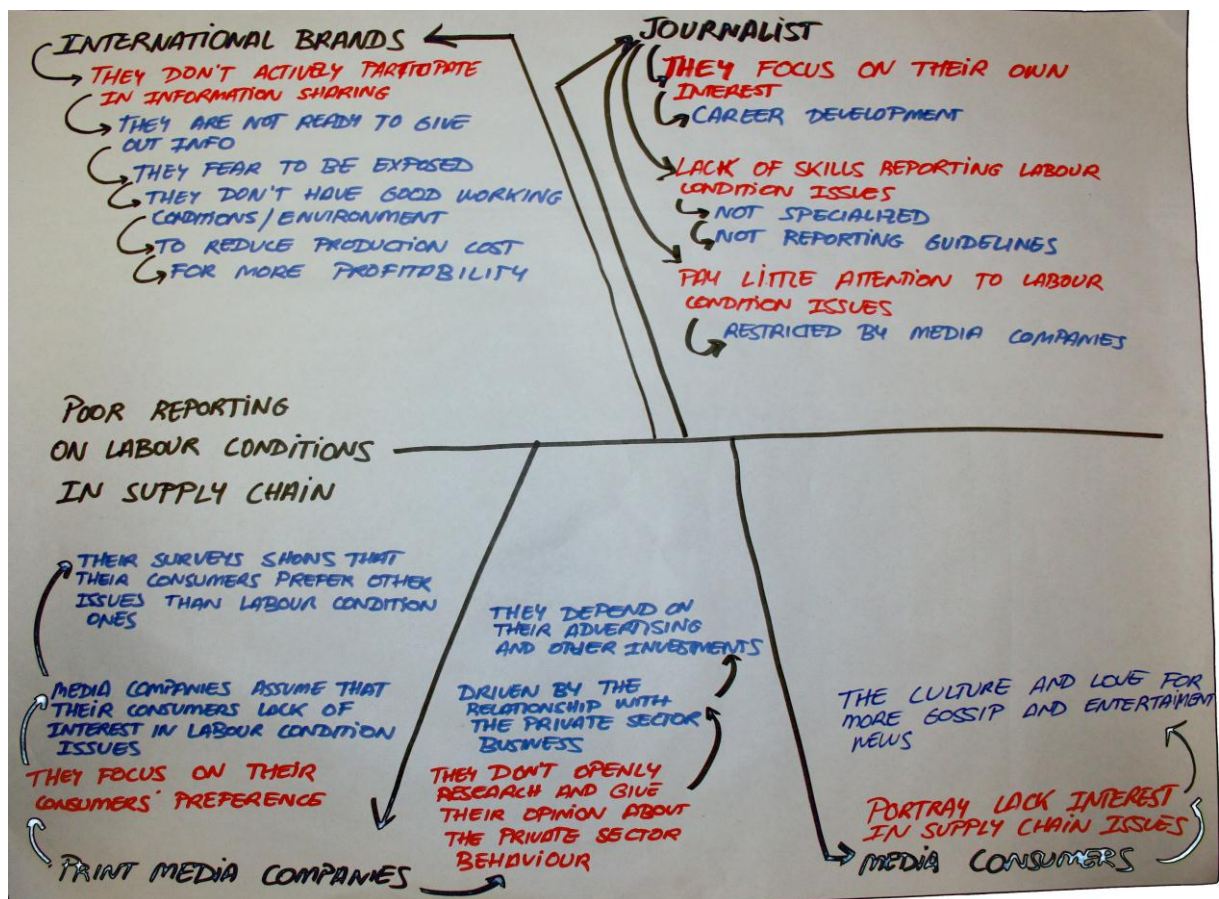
INTERNATIONAL BRANDS

THEY DON'T ACTIVELY PARTICIPATE IN INFORMATION SHARING

THEY ARE NOT READY TO GIVE OUT INFO

THEY FEAR TO BE EXPOSED

THEY DON'T HAVE GOOD WORKING CONDITIONS / ENVIRONMENT

TO REDUCE PRODUCTION COST

FOR MORE PROFITOBILITY

JOURNALIST

THEY FOCUS ON THEIR OWN INTEREST

CAREER DEVELOPMENT

LACK OF SKILLS REPORTING LABOUR CONDITION ISSUES

NOT SPECIALIZED

NOT REPORTING GUIDELINES

PAY LITTLE ATTENTION TO LABOUR CONDITION ISSUES

RESTRICTED BY MEDIA COMPANIES

POOR REPORTING ON LABOUR CONDITIONS IN SUPPLY CHAIN

THEIR SURVEYS SHOWS THAT THEIR CONSUMERS PREFER OTHER ISSUES THAN LABOUR CONDITION ONES

MEDIA COMPANIES ASSUME THAT THEIR CONSUMERS LOCK OF INTEREST IN LABOUR CONDITION ISSUES

THEY FOCUS ON THEIR CONSUMERS' PREFERENCE

PRINT MEDIA COMPANIES

THEY DEPEND ON THEIR ADVERTISING AND OTHER INVESTMENTS

DRIVEN BY THE RELATIONSHIP WITH THE PRIVATE SECTOR BUSINESS

THEY DON'T OPENLY RESEARCH AND GIVE THEIR OPINION ABOUT THE PRIVATE SECTOR BEHAVIOUR

THE CULTURE AND LOVE FOR MORE GOSSIP AND ENTERTAINMENT NEWS

PORTRAY LACK INTEREST IN SUPPLY CHAIN ISSUES

MEDIA CONSUMERS